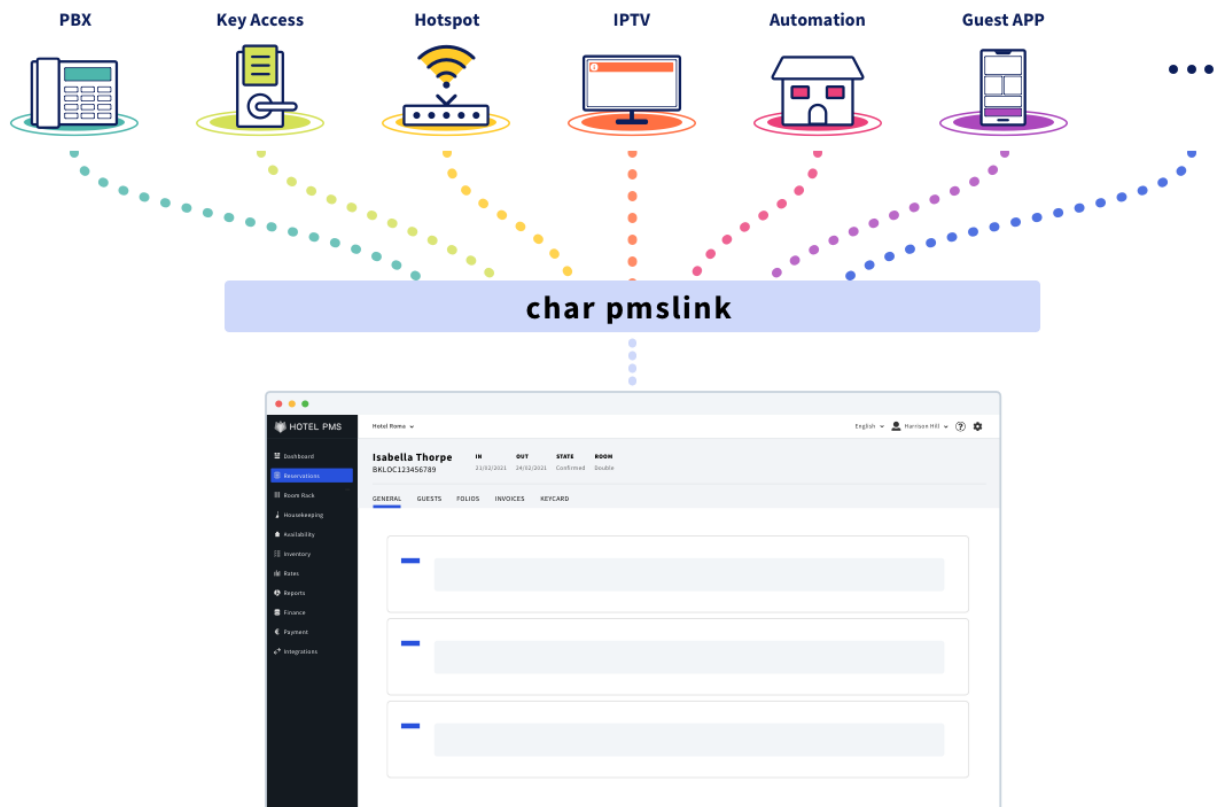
PBX

Key Access

Hotspot

IPTV

Automation

Guest APP

char pmslink

HOTEL PMS

Dashboard
Reservations
Room Rack
Housekeeping
Availability
Inventory
Rates
Reports
Finance
Payment
Integrations

Hotel Roma

English Harrison Hill

Isabella Thorpe
BKLOC123456789

| IN | OUT | STATE | ROOM |
|---|---|---|---|
| 22/02/2021 | 24/02/2021 | Confirmed | Double |

GENERAL GUESTS FOLIOS INVOICES KEYCARD